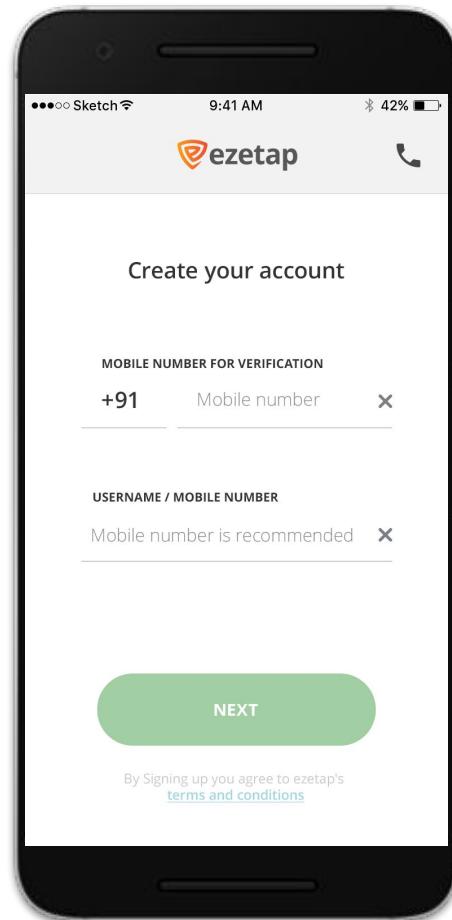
●●●○○ Sketch 9:41 AM 42%

ezetap

Create your account

MOBILE NUMBER FOR VERIFICATION

+91 Mobile number ×

USERNAME / MOBILE NUMBER

Mobile number is recommended ×

NEXT

By Signing up you agree to ezetap's terms and conditions